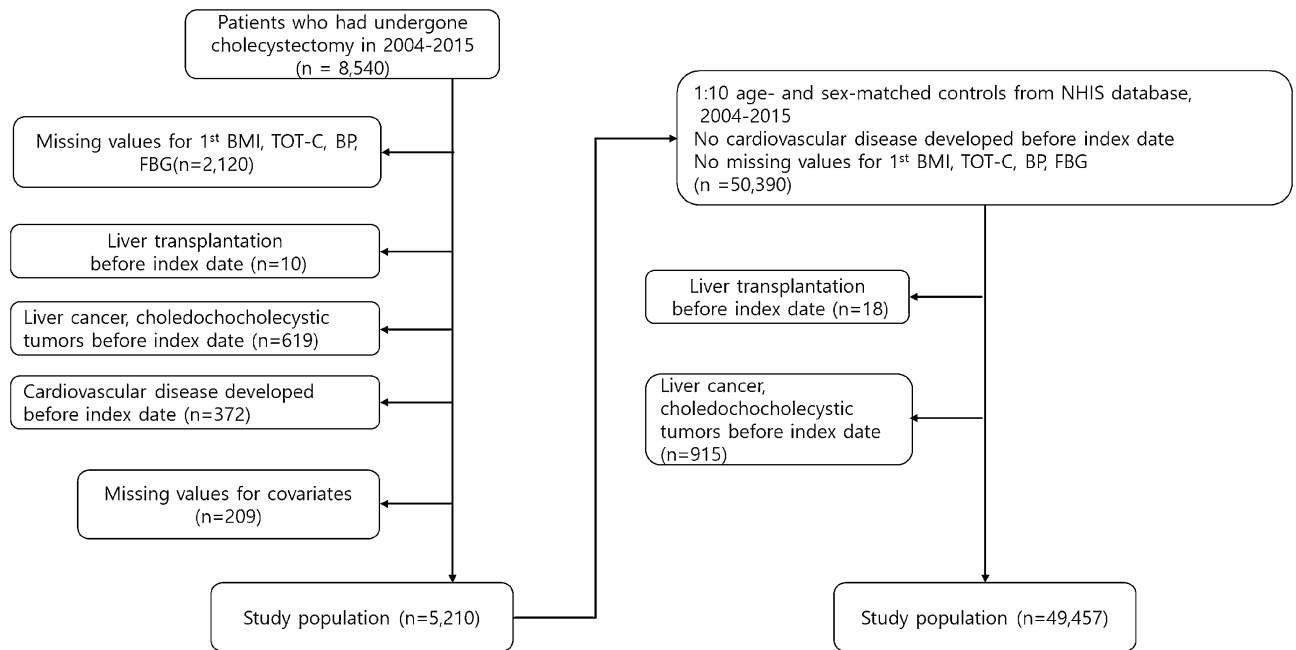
Patients who had undergone cholecystectomy in 2004-2015 (n = 8,540)

Missing values for 1$^{st}$ BMI, TOT-C, BP, FBG(n=2,120)

Liver transplantation before index date (n=10)

Liver cancer, choledochocholecystic tumors before index date (n=619)

Cardiovascular disease developed before index date (n=372)

Missing values for covariates (n=209)

Study population (n=5,210)

1:10 age- and sex-matched controls from NHIS database, 2004-2015
No cardiovascular disease developed before index date
No missing values for 1$^{st}$ BMI, TOT-C, BP, FBG
(n =50,390)

Liver transplantation before index date (n=18)

Liver cancer, choledochocholecystic tumors before index date (n=915)

Study population (n=49,457)